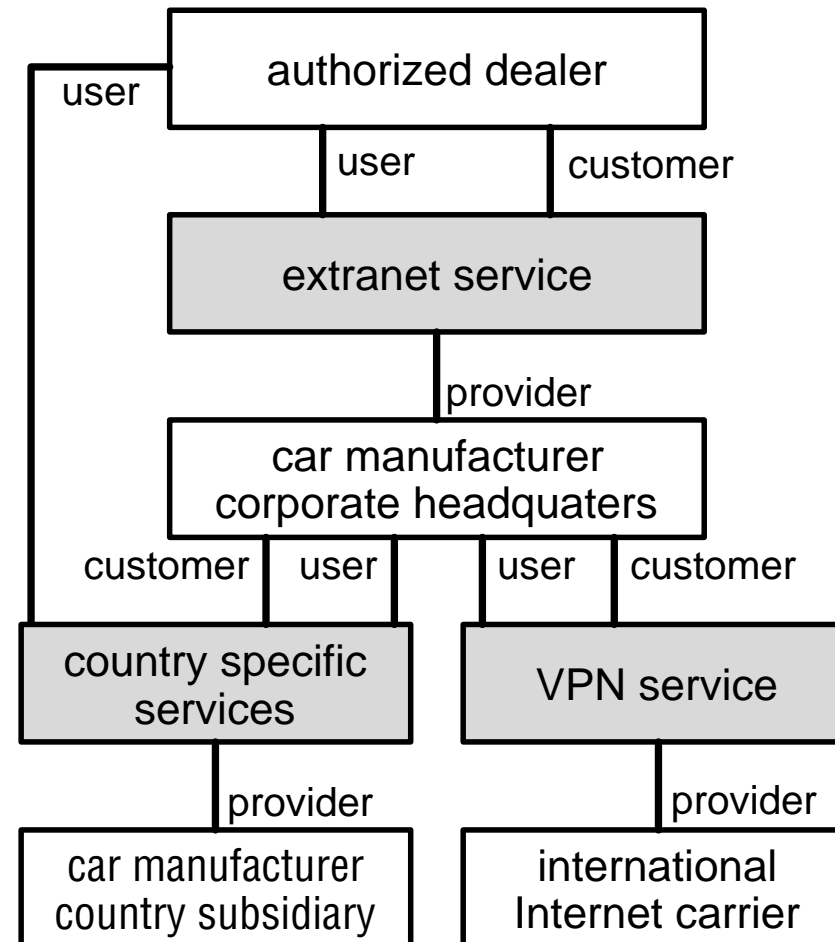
user

authorized dealer

user

customer

extranet service

provider

car manufacturer corporate headquaters

customer

user

user

customer

country specific services

VPN service

provider

provider

car manufacturer country subsidiary

international Internet carrier